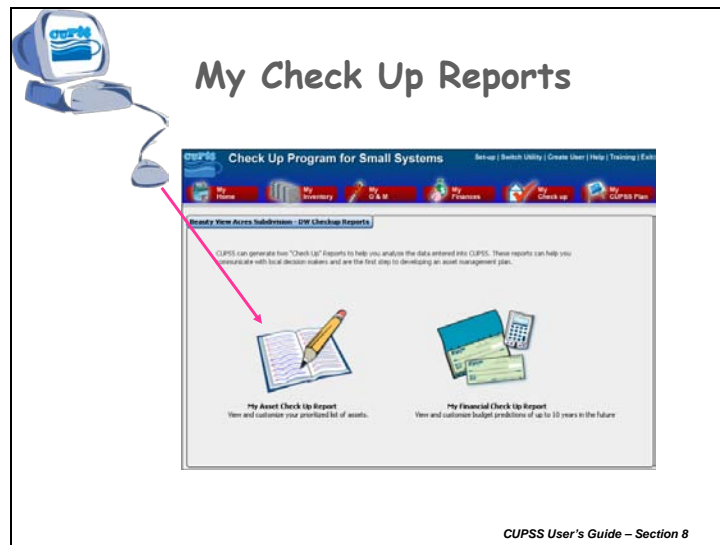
cupss

My Check Up Reports

cupss Check Up Program for Small Systems

Set-up | Switch Utility | Create User | Help | Training | Exit

My Home

My Inventory

My O & M

My Finances

My Check up

My CUPSS Plan

Beauty View Acres Subdivision - DW Checkup Reports

CUPSS can generate two "Check Up" Reports to help you analyze the data entered into CUPSS. These reports can help you communicate with local decision makers and are the first step to developing an asset management plan.

My Asset Check Up Report
View and customize your prioritized list of assets.

My Financial Check Up Report
View and customize budget predictions of up to 10 years in the future

CUPSS User's Guide – Section 8